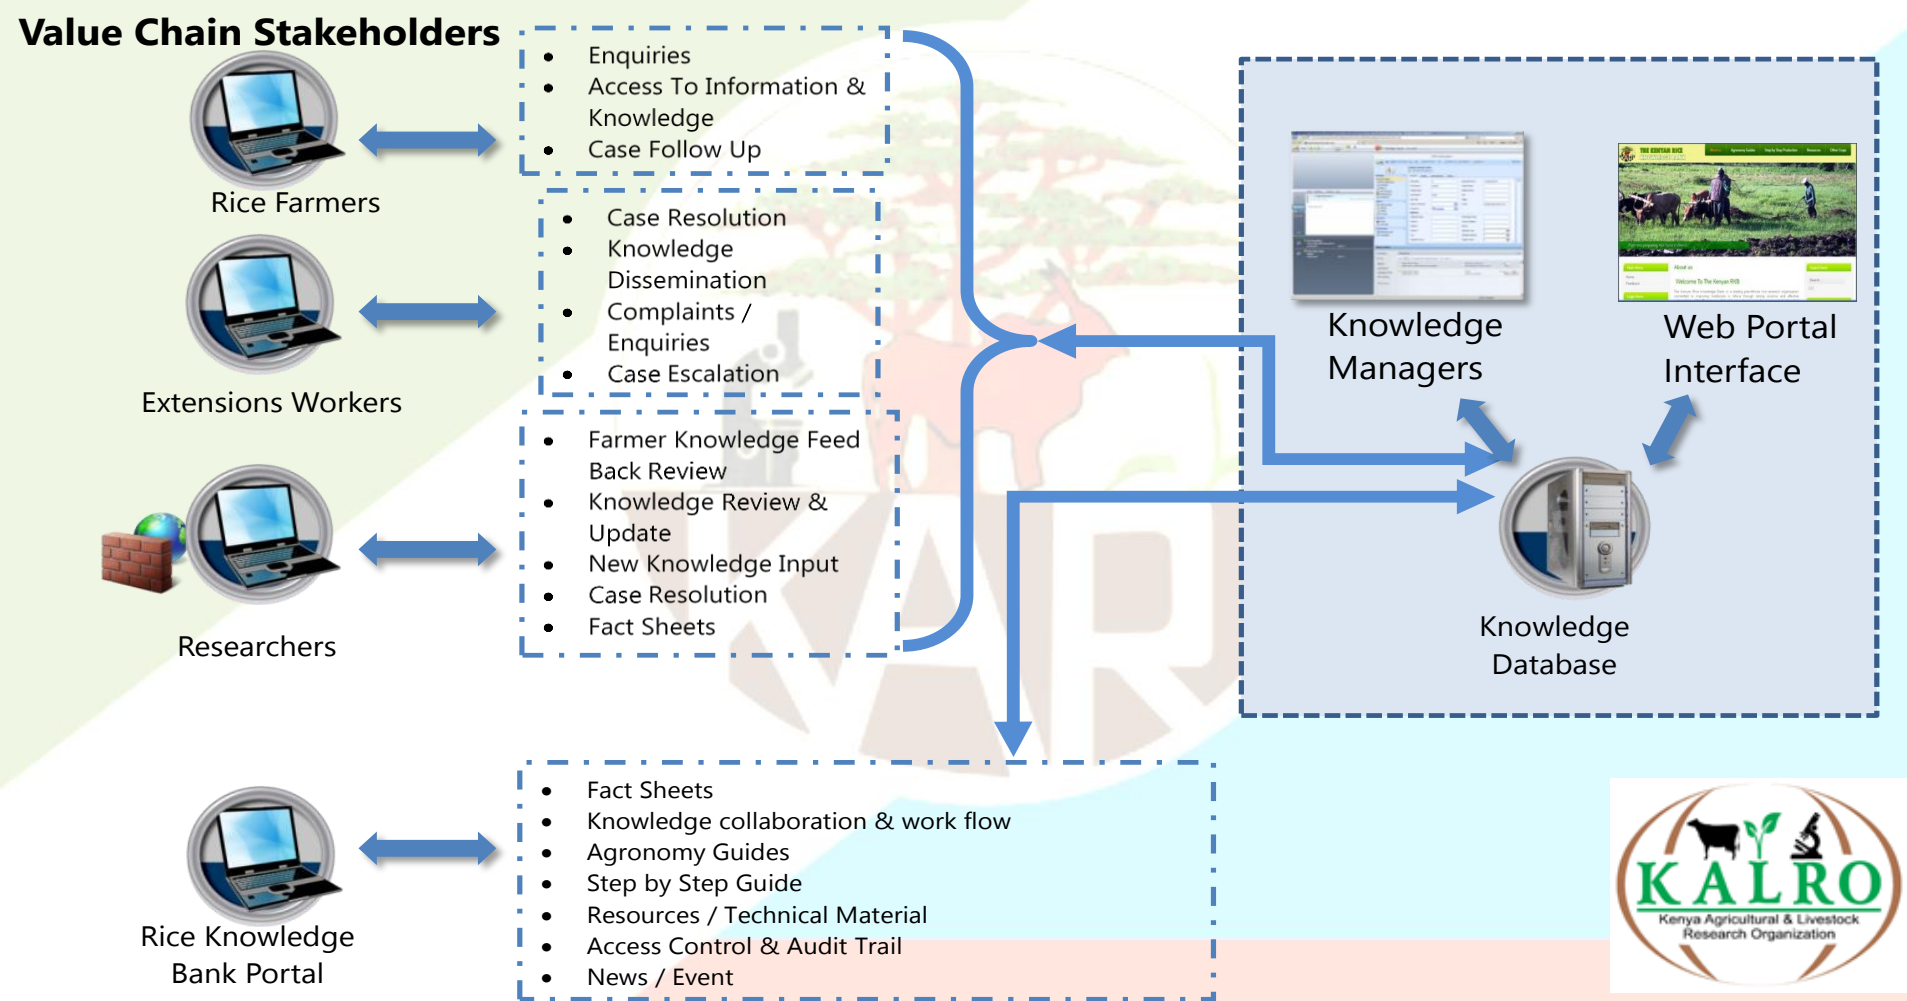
Value Chain Stakeholders

Rice Farmers

- Enquiries
- Access To Information & Knowledge
- Case Follow Up

Extensions Workers

- Case Resolution
- Knowledge Dissemination
- Complaints / Enquiries
- Case Escalation

Researchers

- Farmer Knowledge Feed Back Review
- Knowledge Review & Update
- New Knowledge Input
- Case Resolution
- Fact Sheets

Knowledge Managers

Web Portal Interface

Knowledge Database

Rice Knowledge Bank Portal

- Fact Sheets
- Knowledge collaboration & work flow
- Agronomy Guides
- Step by Step Guide
- Resources / Technical Material
- Access Control & Audit Trail
- News / Event

KALRO
Kenya Agricultural & Livestock Research Organization